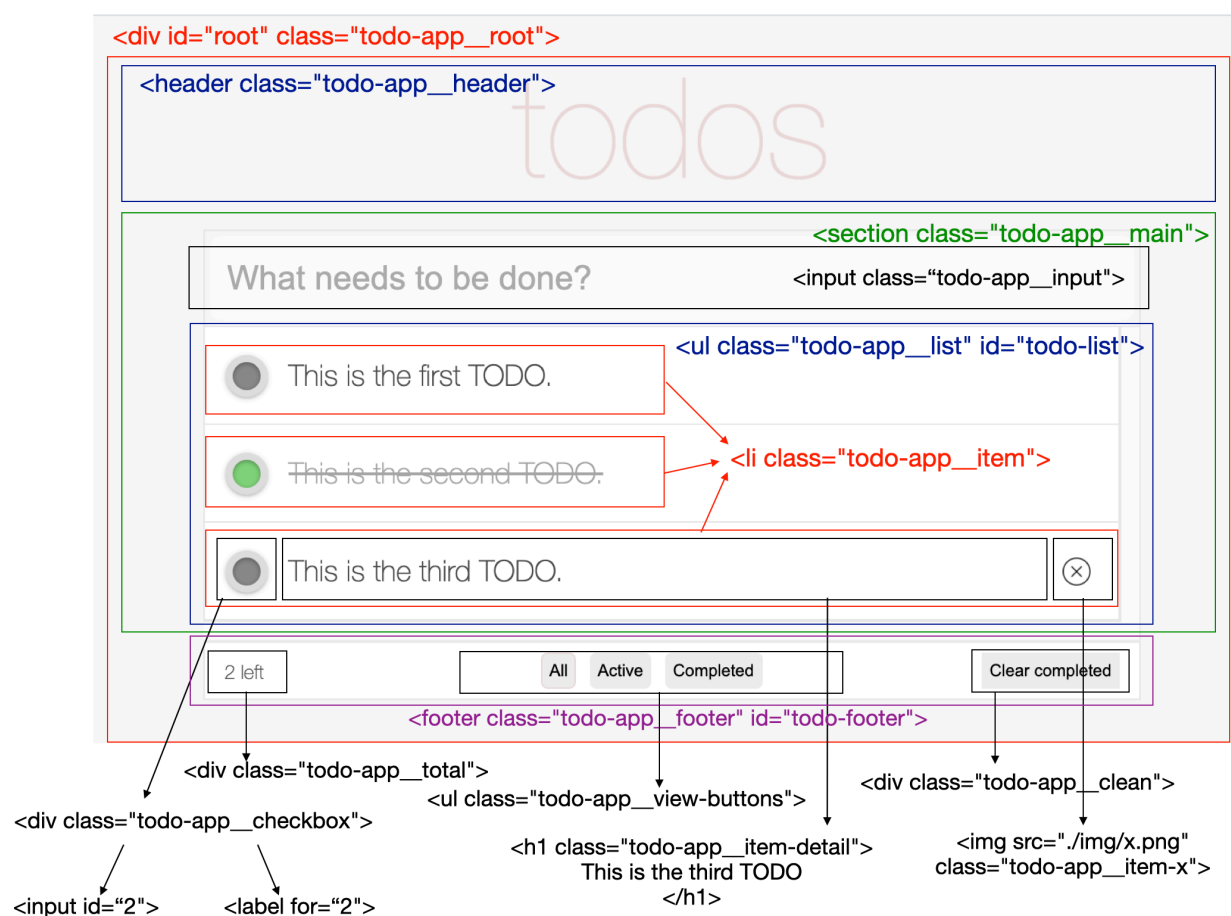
<div id="root" class="todo-app__root">

<header class="todo-app__header">

todos

<section class="todo-app__main">

What needs to be done?

<input class=“todo-app__input">

<ul class="todo-app__list" id="todo-list">

This is the first TODO.

<li class="todo-app__item">

This is the second TODO.

This is the third TODO.

2 left

All

Active

Completed

Clear completed

<footer class="todo-app__footer" id="todo-footer">

<div class="todo-app__total">

<div class="todo-app__clean">

<ul class="todo-app__view-buttons">

<div class="todo-app__checkbox">

<h1 class="todo-app__item-detail"> This is the third TODO </h1>

<img src="./img/x.png" class="todo-app__item-x">

<input id=“2">

<label for=“2">